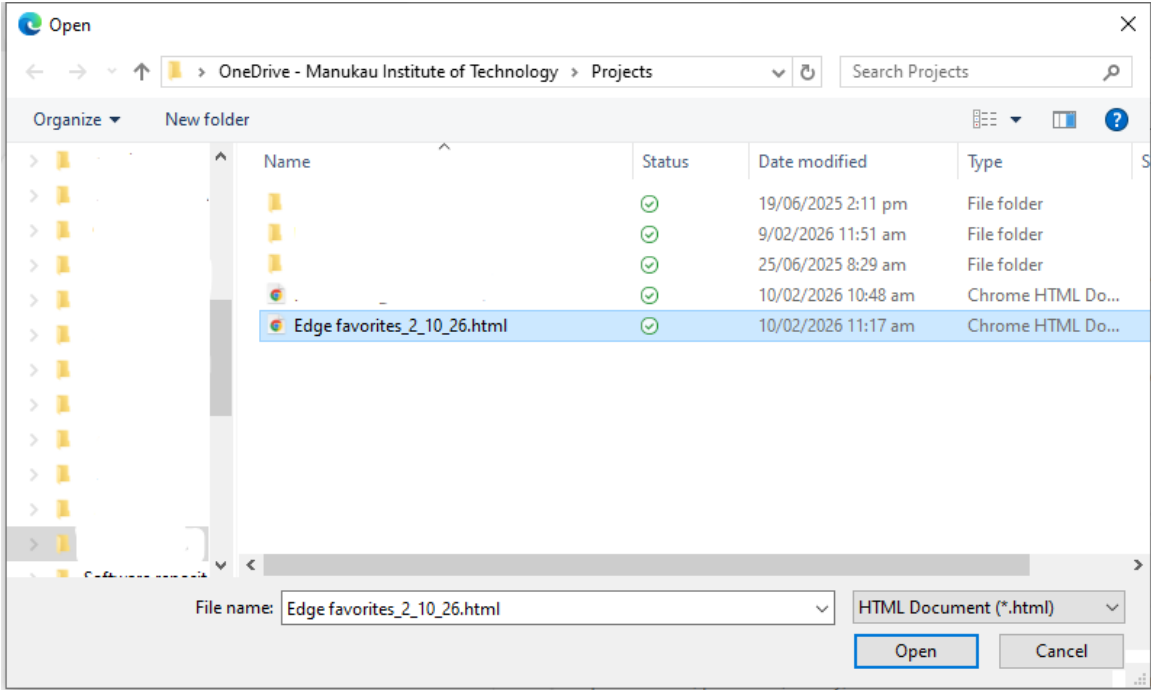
Open

> OneDrive - Manukau Institute of Technology > Projects

Search Projects

Organize ▾ New folder

| Name | Status | Date modified | Type |
|---|---|---|---|
| | | 19/06/2025 2:11 pm | File folder |
| | | 9/02/2026 11:51 am | File folder |
| | | 25/06/2025 8:29 am | File folder |
| | | 10/02/2026 10:48 am | Chrome HTML Do... |
| Edge favorites_2_10_26.html | | 10/02/2026 11:17 am | Chrome HTML Do... |

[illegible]

File name: Edge favorites_2_10_26.html

HTML Document (*.html)

Open Cancel